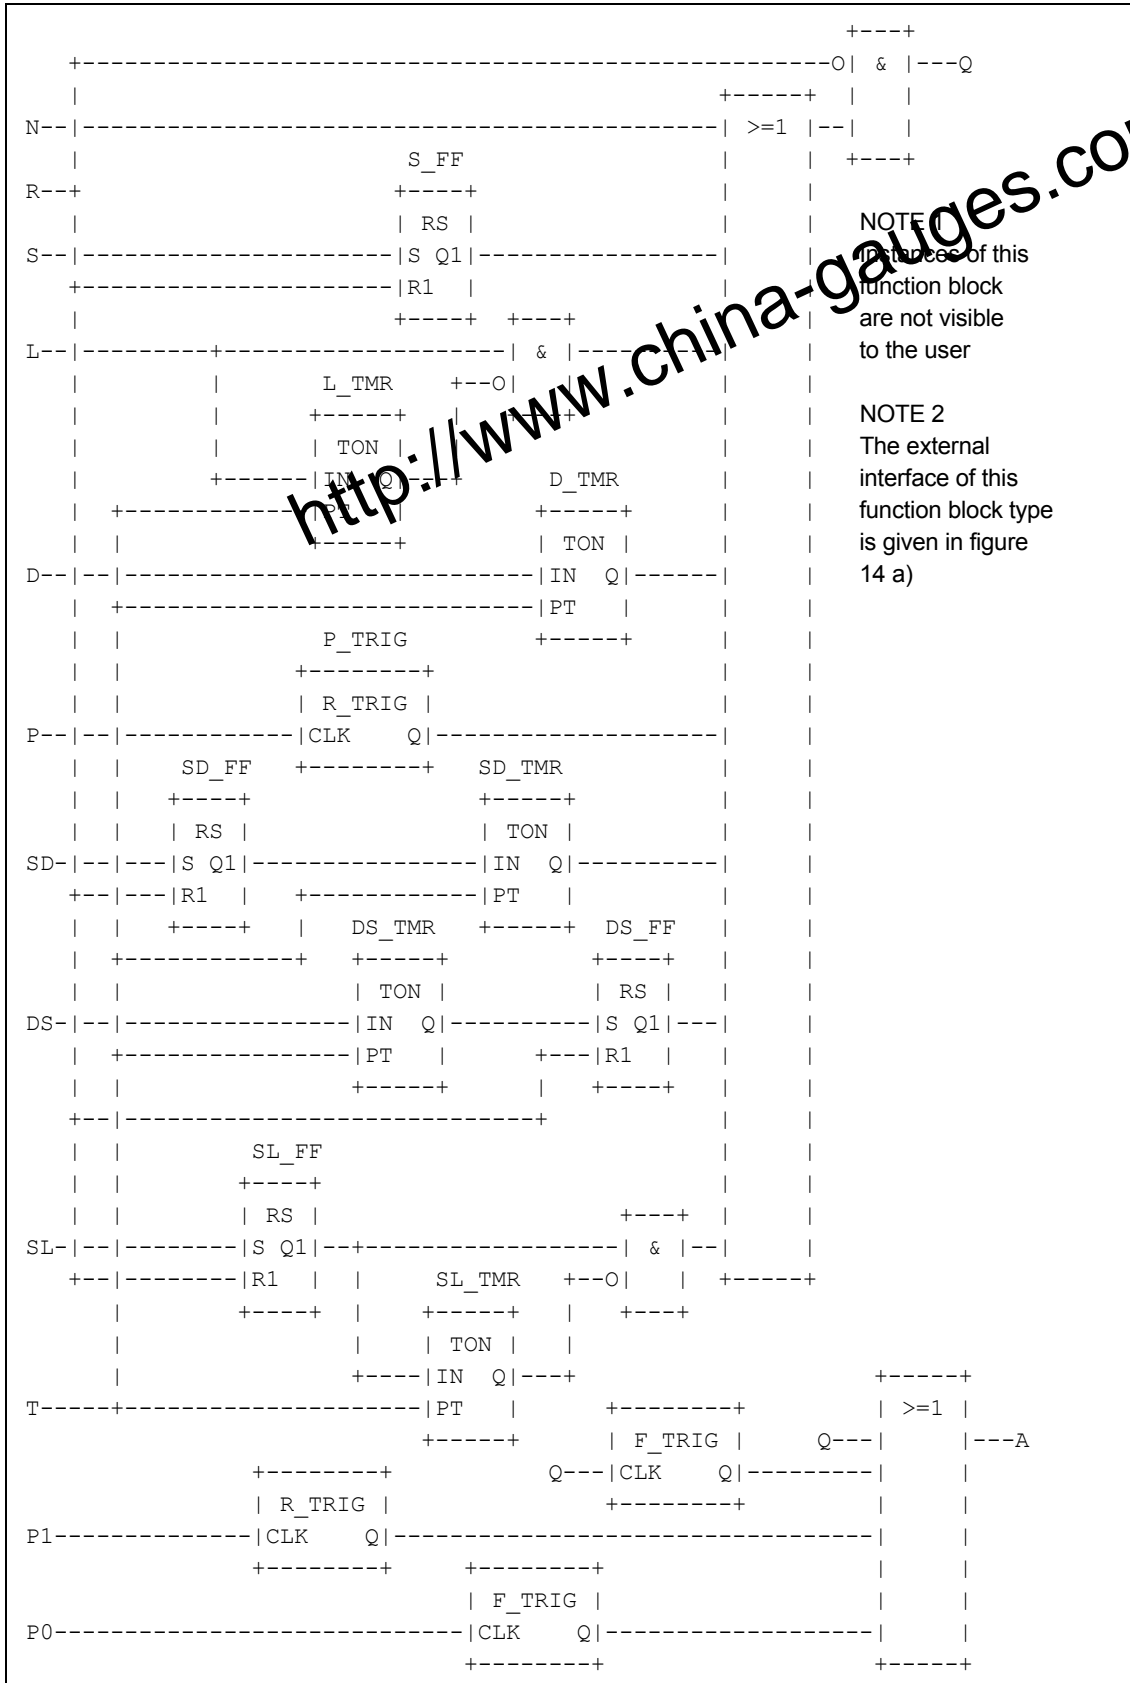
N
R
S
L
D
P
SD
DS
SL
T
P1
P0

S_FF
RS
S Q1
R1

&
L_TMR
TON
IN Q
PT

D_TMR
TON
IN Q
PT

P_TRIG
R_TRIG
CLK Q

SD_FF
RS
S Q1
R1

SD_TMR
TON
IN Q
PT

DS_TMR
TON
IN Q
PT

DS_FF
RS
S Q1
R1

SL_FF
RS
S Q1
R1

&
SL_TMR
TON
IN Q
PT

>=1
&
Q

F_TRIG
Q
CLK Q

R_TRIG
CLK Q

F_TRIG
CLK Q

Q
>=1
A

NOTE 1
Instances of this function block are not visible to the user

NOTE 2
The external interface of this function block type is given in figure 14 a)

http://www.china-gauges.co